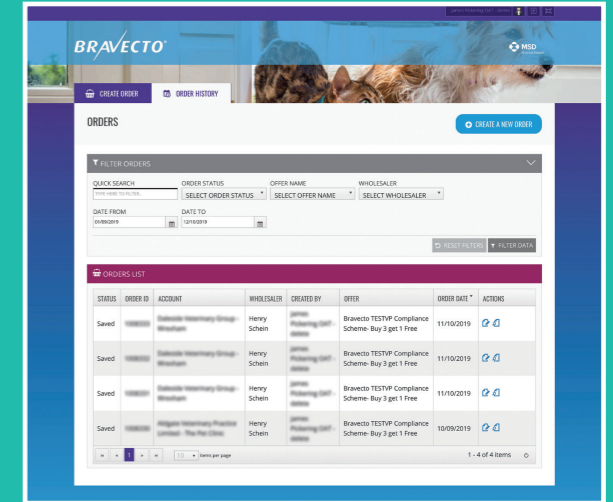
BRAVECTO

MSD

CREATE ORDER

ORDER HISTORY

ORDERS

CREATE A NEW ORDER

FILTER ORDERS

QUICK SEARCH

TYPE HERE TO FILTER...

ORDER STATUS

SELECT ORDER STATUS

OFFER NAME

SELECT OFFER NAME

WHOLESALER

SELECT WHOLESALER

DATE FROM

01/09/2019

DATE TO

12/10/2019

RESET FILTERS

FILTER DATA

ORDERS LIST

| STATUS | ORDER ID | ACCOUNT | WHOLESALER | CREATED BY | OFFER | ORDER DATE | ACTIONS |
|---|---|---|---|---|---|---|---|
| Saved | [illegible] | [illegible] | Henry Schein | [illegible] | Bravecto TESTVP Compliance Scheme- Buy 3 get 1 Free | 11/10/2019 | |
| Saved | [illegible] | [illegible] | Henry Schein | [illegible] | Bravecto TESTVP Compliance Scheme- Buy 3 get 1 Free | 11/10/2019 | |
| Saved | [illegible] | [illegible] | Henry Schein | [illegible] | Bravecto TESTVP Compliance Scheme- Buy 3 get 1 Free | 11/10/2019 | |
| Saved | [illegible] | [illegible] | Henry Schein | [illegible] | Bravecto TESTVP Compliance Scheme- Buy 3 get 1 Free | 10/09/2019 | |

1

10 items per page

1 - 4 of 4 items